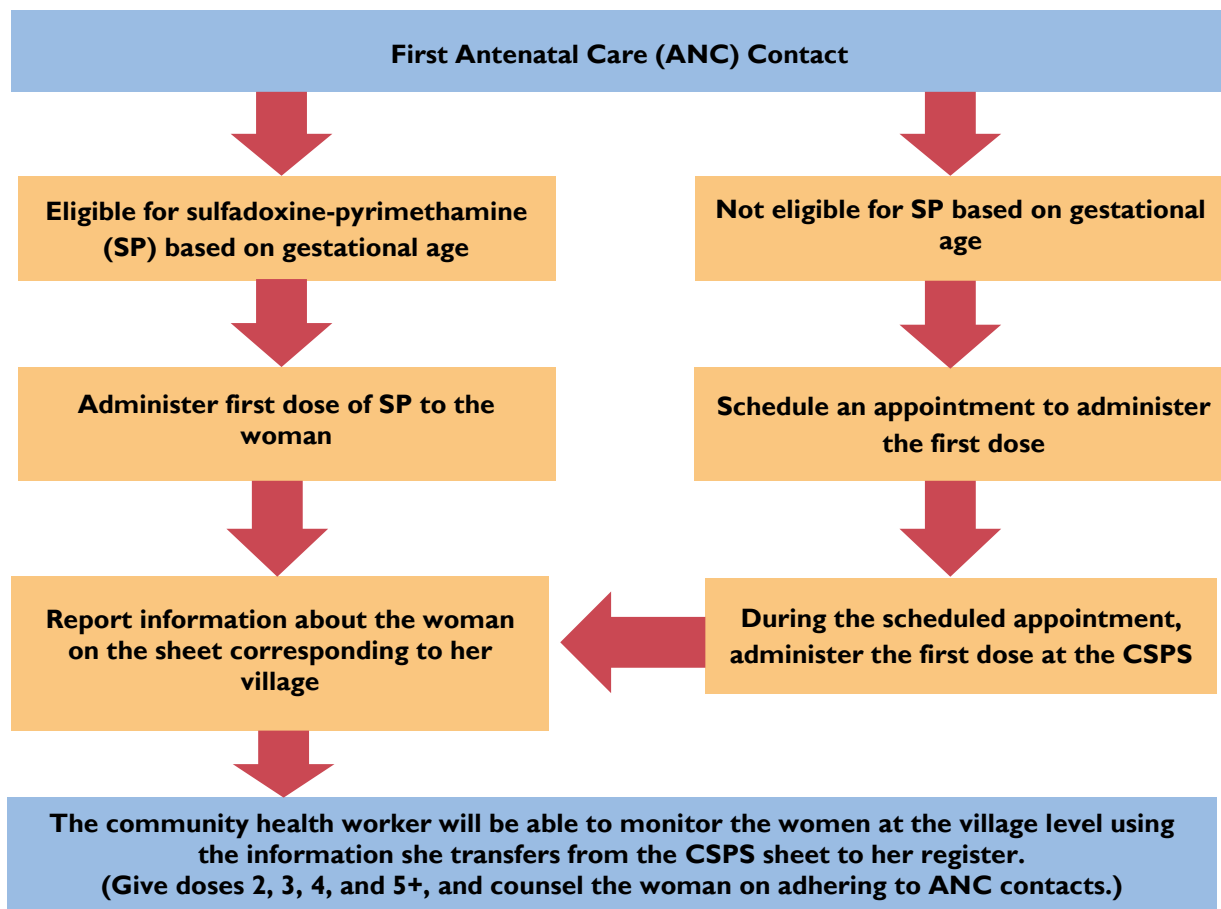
First Antenatal Care (ANC) Contact

Eligible for sulfadoxine-pyrimethamine (SP) based on gestational age

Administer first dose of SP to the woman

Report information about the woman on the sheet corresponding to her village

Not eligible for SP based on gestational age

Schedule an appointment to administer the first dose

During the scheduled appointment, administer the first dose at the CSPS

The community health worker will be able to monitor the women at the village level using the information she transfers from the CSPS sheet to her register.
(Give doses 2, 3, 4, and 5+, and counsel the woman on adhering to ANC contacts.)